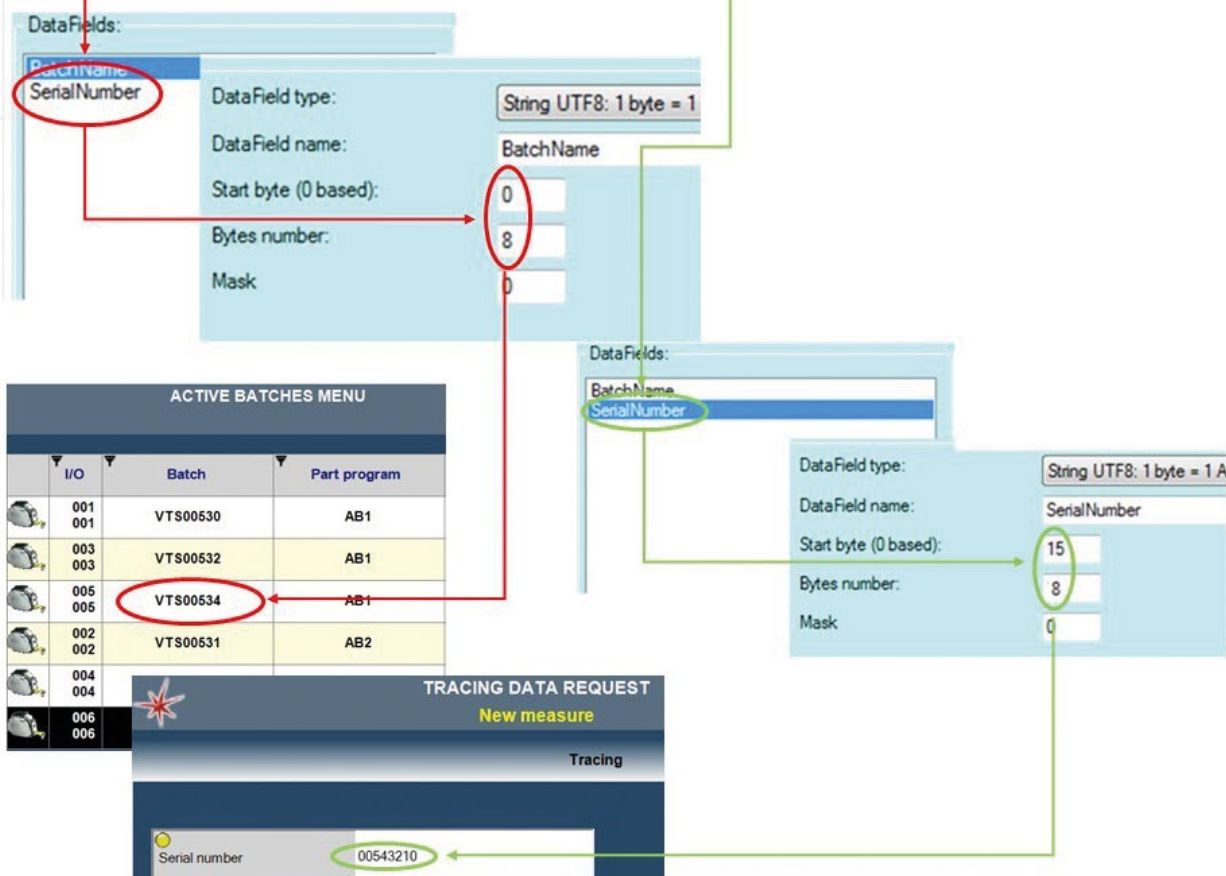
DataFields:

BatchName
SerialNumber

DataField type: String UTF8: 1 byte = 1
DataField name: BatchName
Start byte (0 based): 0
Bytes number: 8
Mask 0

ACTIVE BATCHES MENU

| I/O | Batch | Part program |
|---|---|---|
| 001 001 | VTS00530 | AB1 |
| 003 003 | VTS00532 | AB1 |
| 005 005 | VTS00534 | AB1 |
| 002 002 | VTS00531 | AB2 |
| 004 004 | | |
| 006 006 | | |

DataFields:

BatchName
SerialNumber

DataField type: String UTF8: 1 byte = 1 A
DataField name: SerialNumber
Start byte (0 based): 15
Bytes number: 8
Mask 0

TRACING DATA REQUEST
New measure
Tracing

Serial number 00543210